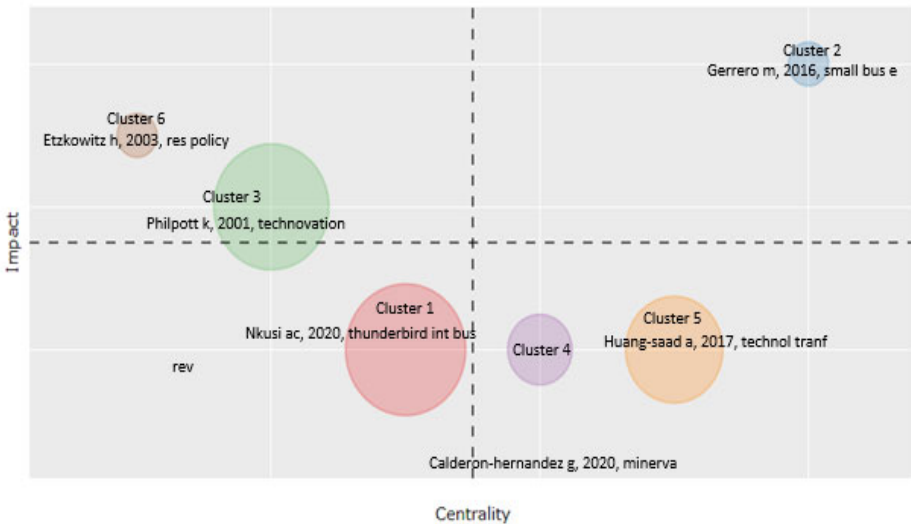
Cluster 2
Gerrero m, 2016, small bus e

Cluster 6
Etzkowitz h, 2003, res policy

Cluster 3
Philpott k, 2001, technovation

Impact

Cluster 1
Nkusi ac, 2020, thunderbird int bus

rev

Cluster 4

Cluster 5
Huang-saad a, 2017, technol tranf

Calderon-hernandez g, 2020, minerva

Centrality